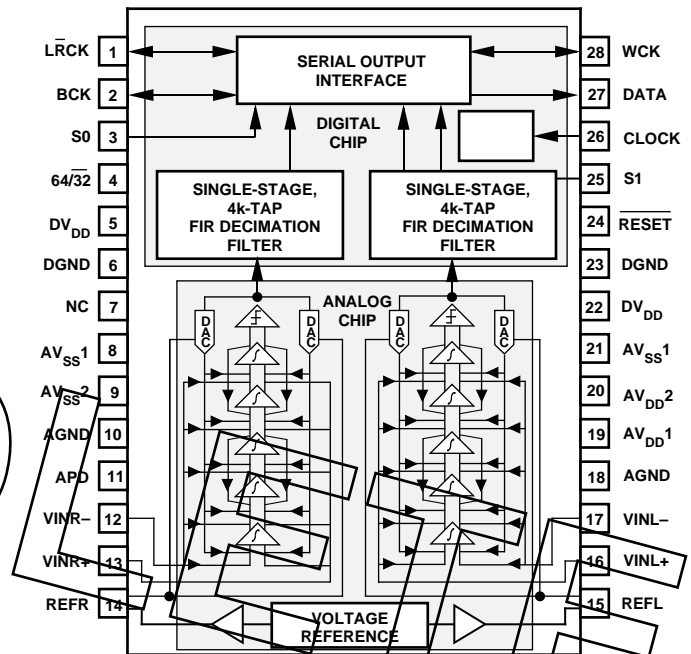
$L\overline{R}CK$ 1
BCK 2
S0 3
$64/\overline{32}$ 4
$DV_{DD}$ 5
DGND 6
NC 7
$AV_{SS}1$ 8
$AV_{SS}2$ 9
AGND 10
APD 11
VINR– 12
VINR+ 13
REFR 14

SERIAL OUTPUT INTERFACE

DIGITAL CHIP

SINGLE-STAGE, 4k-TAP FIR DECIMATION FILTER

SINGLE-STAGE, 4k-TAP FIR DECIMATION FILTER

ANALOG CHIP

DAC DAC DAC DAC

VOLTAGE REFERENCE

28 WCK
27 DATA
26 CLOCK
25 S1
24 $\overline{RESET}$
23 DGND
22 $DV_{DD}$
21 $AV_{SS}1$
20 $AV_{DD}2$
19 $AV_{DD}1$
18 AGND
17 VINL–
16 VINL+
15 REFL